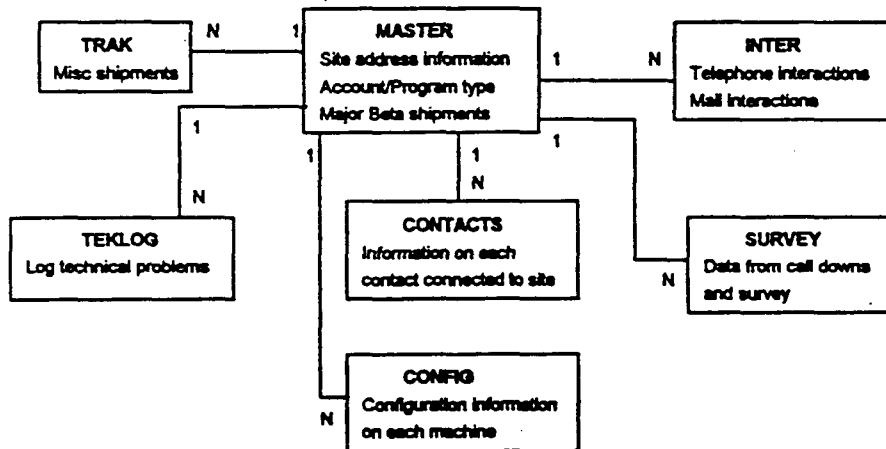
TRAK
Misc shipments

N

1

MASTER
Site address information
Account/Program type
Major Beta shipments

1

N

INTER
Telephone interactions
Mail interactions

1

N

TEKLOG
Log technical problems

1

1

N

CONTACTS
Information on each contact connected to site

1

N

SURVEY
Data from call downs and survey

N

CONFIG
Configuration information on each machine